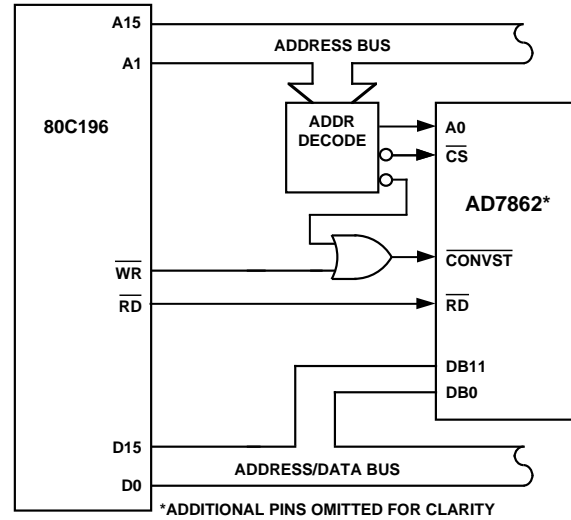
A15

ADDRESS BUS

A1

80C196

ADDR DECODE

A0

$\overline{CS}$

AD7862*

$\overline{WR}$

$\overline{CONVST}$

$\overline{RD}$

$\overline{RD}$

DB11

DB0

D15

ADDRESS/DATA BUS

D0

*ADDITIONAL PINS OMITTED FOR CLARITY